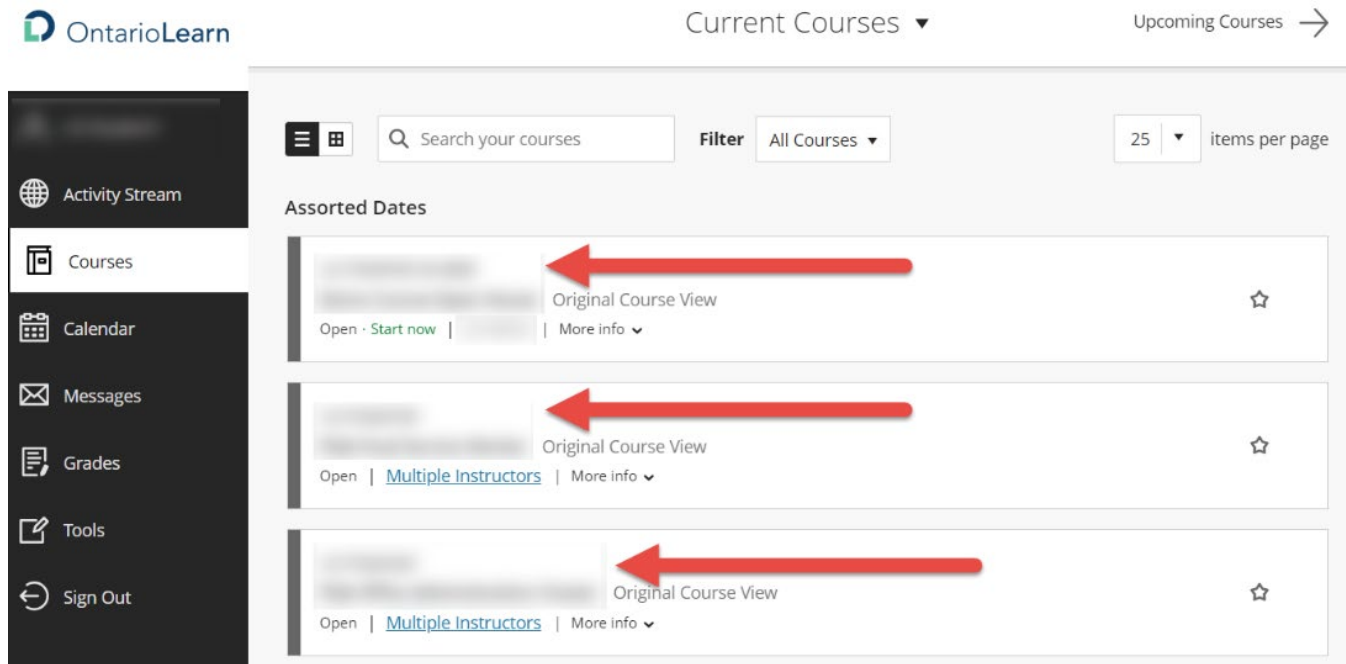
OntarioLearn

Current Courses ▾

Upcoming Courses →

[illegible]

Activity Stream

Courses

Calendar

Messages

Grades

Tools

Sign Out

Search your courses

Filter All Courses ▾

25 ▾ items per page

Assorted Dates

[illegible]
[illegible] Original Course View
Open · Start now | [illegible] | More info ⌄

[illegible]
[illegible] Original Course View
Open | Multiple Instructors | More info ⌄

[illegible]
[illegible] Original Course View
Open | Multiple Instructors | More info ⌄